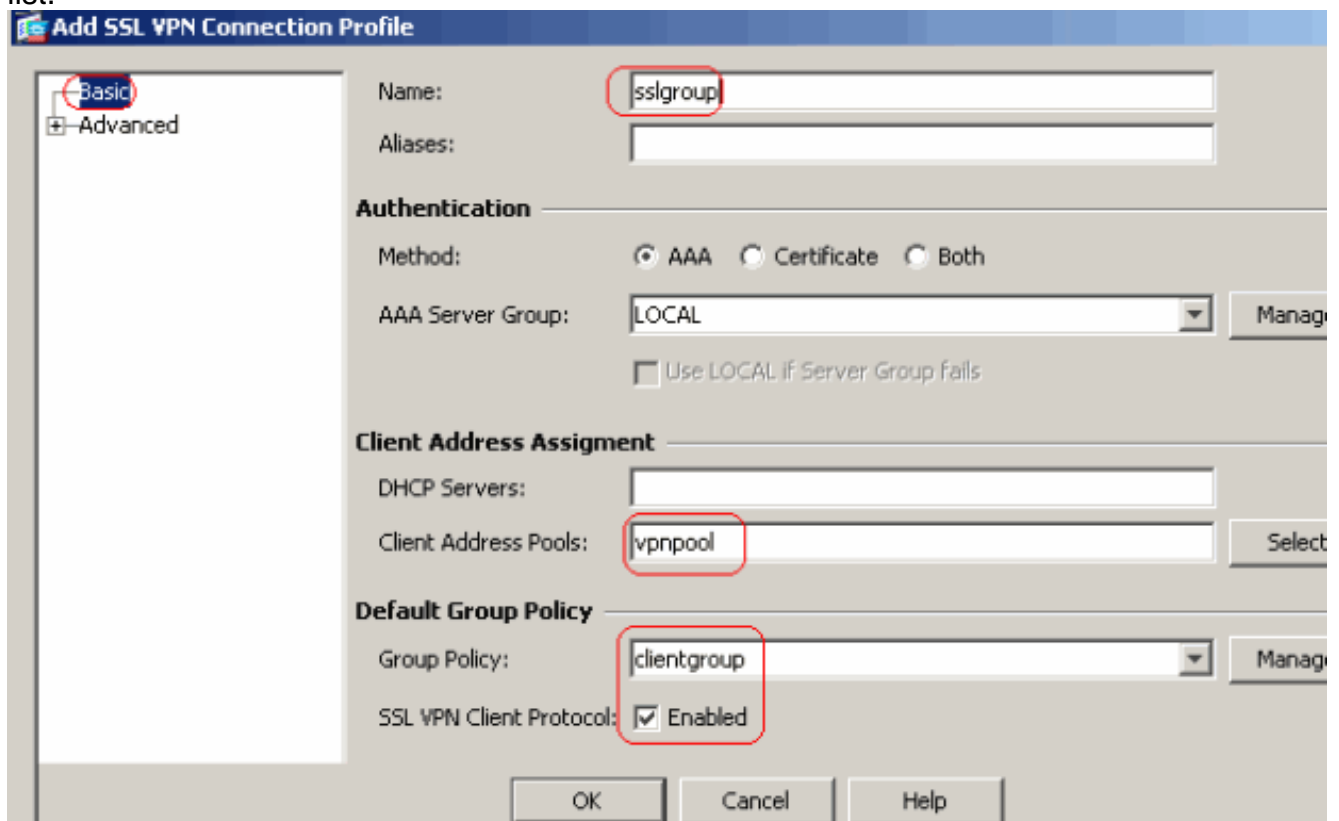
Add SSL VPN Connection Profile

Basic
Advanced

Name: sslgroup
Aliases:

Authentication

Method: AAA Certificate Both

AAA Server Group: LOCAL Manag

Use LOCAL if Server Group fails

Client Address Assigment

DHCP Servers:

Client Address Pools: vpnpool Select

Default Group Policy

Group Policy: clientgroup Manag

SSL VPN Client Protocol: Enabled

OK Cancel Help